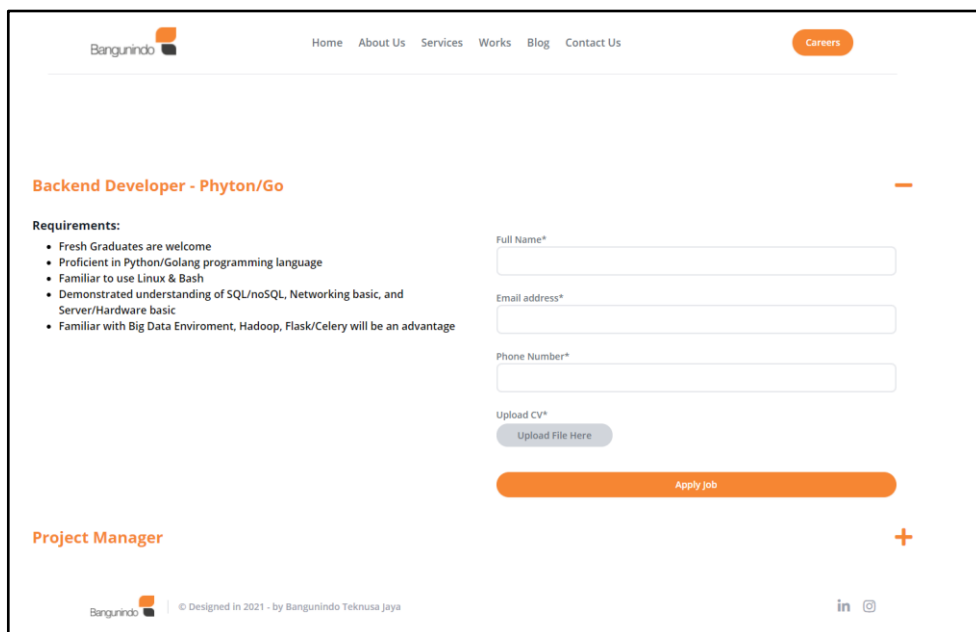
Bangunindo

Home About Us Services Works Blog Contact Us

Careers

Backend Developer - Phyton/Go

−

Requirements:

- Fresh Graduates are welcome
- Proficient in Python/Golang programming language
- Familiar to use Linux & Bash
- Demonstrated understanding of SQL/noSQL, Networking basic, and Server/Hardware basic
- Familiar with Big Data Enviroment, Hadoop, Flask/Celery will be an advantage

Full Name*

Email address*

Phone Number*

Upload CV*

Upload File Here

Apply Job

Project Manager

+

Bangunindo

© Designed in 2021 - by Bangunindo Teknusa Jaya

in